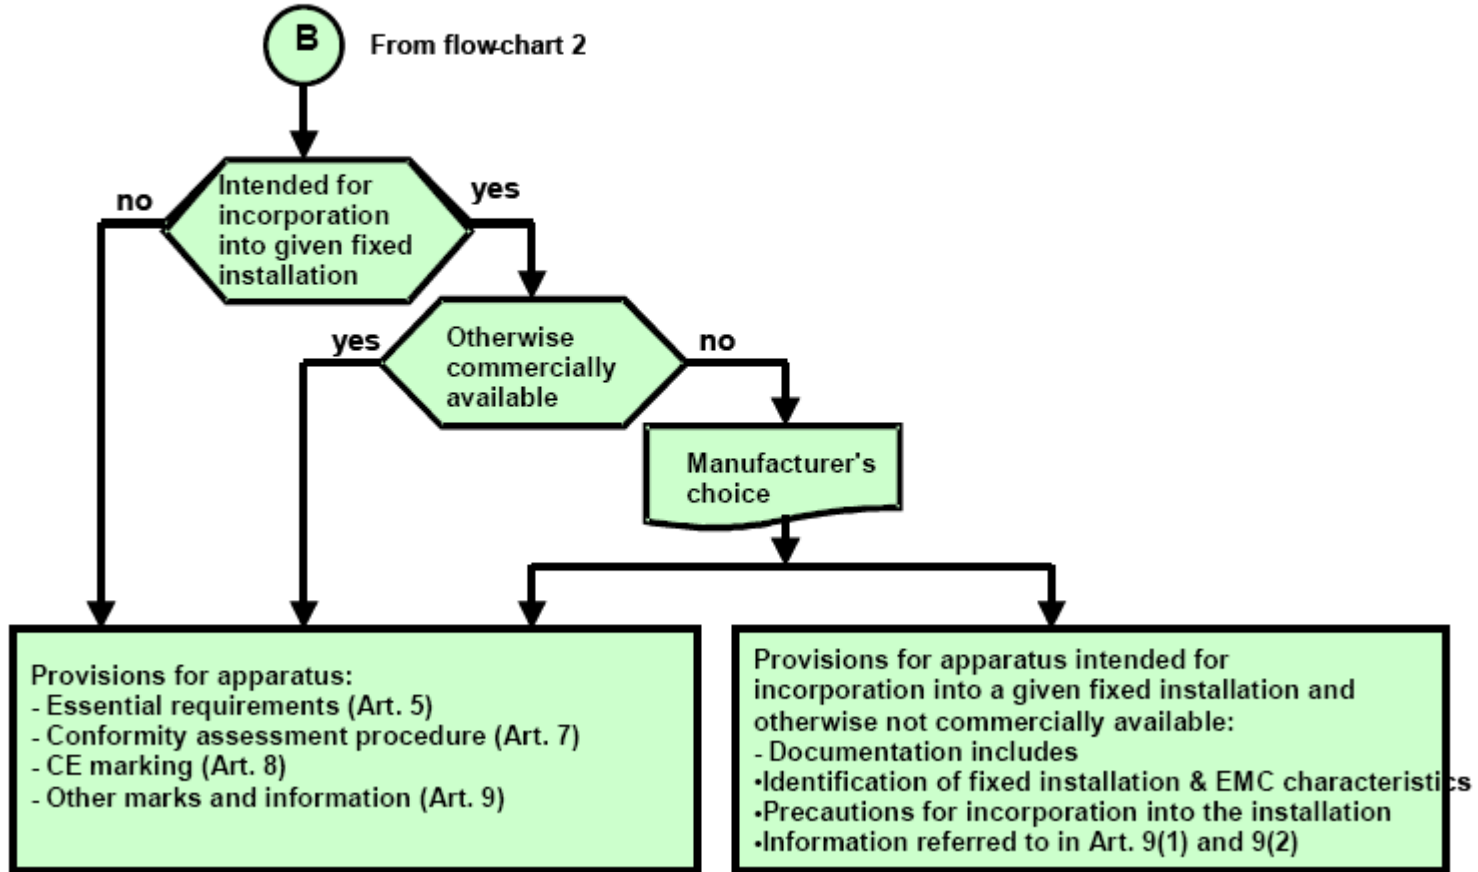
B

From flow-chart 2

no

Intended for incorporation into given fixed installation

yes

yes

Otherwise commercially available

no

Manufacturer's choice

Provisions for apparatus:
- Essential requirements (Art. 5)
- Conformity assessment procedure (Art. 7)
- CE marking (Art. 8)
- Other marks and information (Art. 9)

Provisions for apparatus intended for incorporation into a given fixed installation and otherwise not commercially available:
- Documentation includes
•Identification of fixed installation & EMC characteristics
•Precautions for incorporation into the installation
•Information referred to in Art. 9(1) and 9(2)